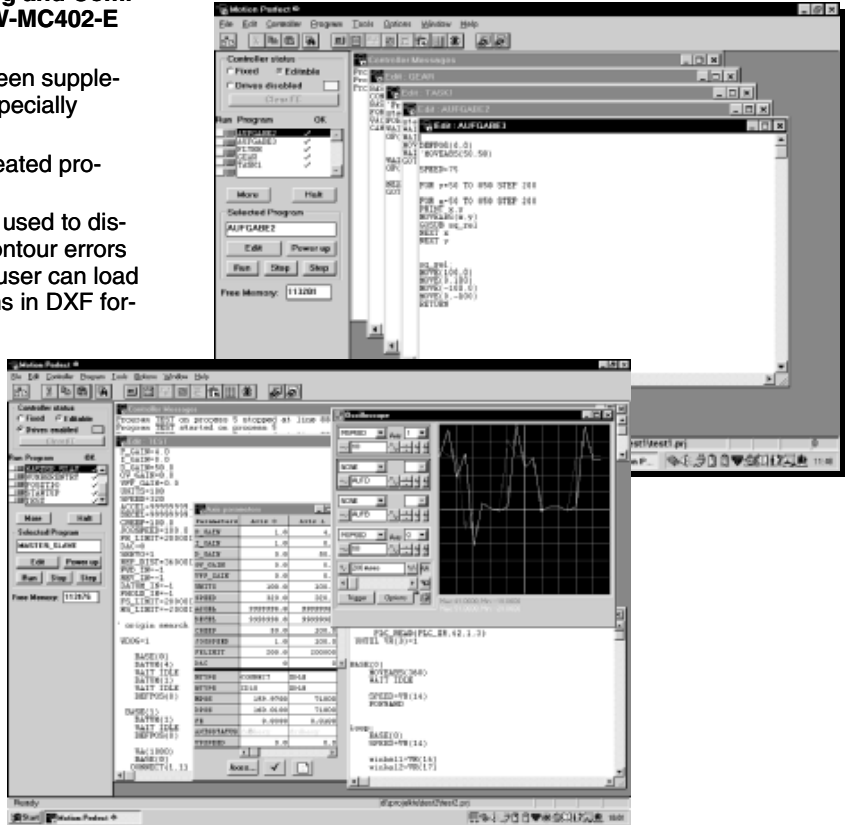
g and Confi
V-MC402-E

een supple-
pecially

eated pro-

used to dis-
ontour errors
user can load
s in DXF for-

Motion Perfect ©
File Edit Controller Program Tools Options Window Help
Controller status
Fixed Editable
Drives disabled
Clear EI
Run Program OK
AUFGABE2
AUFGABE3
FILTER
GEAR
TASK1
More Halt
Selected Program
AUFGABE2
Edit Power up
Run Step Stop
Free Memory: 113281
Controller Messages
Edit : GEAR
Edit : TASK1
Edit : AUFGABE2
Edit : AUFGABE3
DEFPOS(0,0)
MOVEABS(50,50)

SPEED=75

FOR y=50 TO 850 STEP 200

FOR x=50 TO 850 STEP 200
PRINT x,y
MOVEABS(x,y)
GOSUB sq_rel
NEXT x
NEXT y

sq_rel:
MOVE(100,0)
MOVE(0,100)
MOVE(-100,0)
MOVE(0,-100)
RETURN

Motion Perfect ©
File Edit Controller Program Tools Options Window Help
Controller status
Fixed Editable
Drives enabled
Clear EI
Run Program OK
MASTER_SLAVE
More Halt
Selected Program
MASTER_SLAVE
Edit Power up
Run Step Stop
Free Memory: 113676
Controller Messages
Process TEST on process 5 stopped at line
Process TEST started on process 5
Edit : TEST
P_GAIN=6.0
I_GAIN=0.0
D_GAIN=50.0
OV_GAIN=0.0
VFF_GAIN=0.0
UNITS=100
SPEED=320
CREEP=100.0
JOGSPEED=100.0
DAC=0
SERVO=1
DATUM_IN=-1
' origin search
BASE(0)
DATUM(4)
WAIT IDLE
BASE(1)
WAIT IDLE
DEFPOS(0)
Axis parameters
| Parameters | Axis 0 | Axis 1 |
|---|---|---|
| P_GAIN | 1.0 | |
| I_GAIN | 0.0 | |
| D_GAIN | 0.0 | |
| OV_GAIN | 0.0 | |
| VFF_GAIN | 0.0 | |
| UNITS | 100.0 | |
| SPEED | 320.0 | |
| ACCEL | 999999.0 | |
| DECEL | 999999.0 | |
| CREEP | 50.0 | |
| JOGSPEED | 100.0 | |
| FELIMIT | 200.0 | |
| DAC | 0 | |
| MTYPE | CONNECT | |
| NTYPE | IDLE | |
| MPOS | | |
| DPOS | | |
| FE | 0.0000 | |
Axes... 
Oscilloscope
MPOS
NONE
NONE
MPOS
AUTO
Trigger Options
PLC_READ(PLC_ER,42,1,3)
UNTIL VR(3)=1
BASE(0)
MOVEABS(360)
WAIT IDLE
SPEED=VR(14)
FORWARD
loop:
BASE(0)
SPEED=VR(14)
winkel1=VR(16)
winkel2=VR(17)
Ready
Start Motion Perfect ©